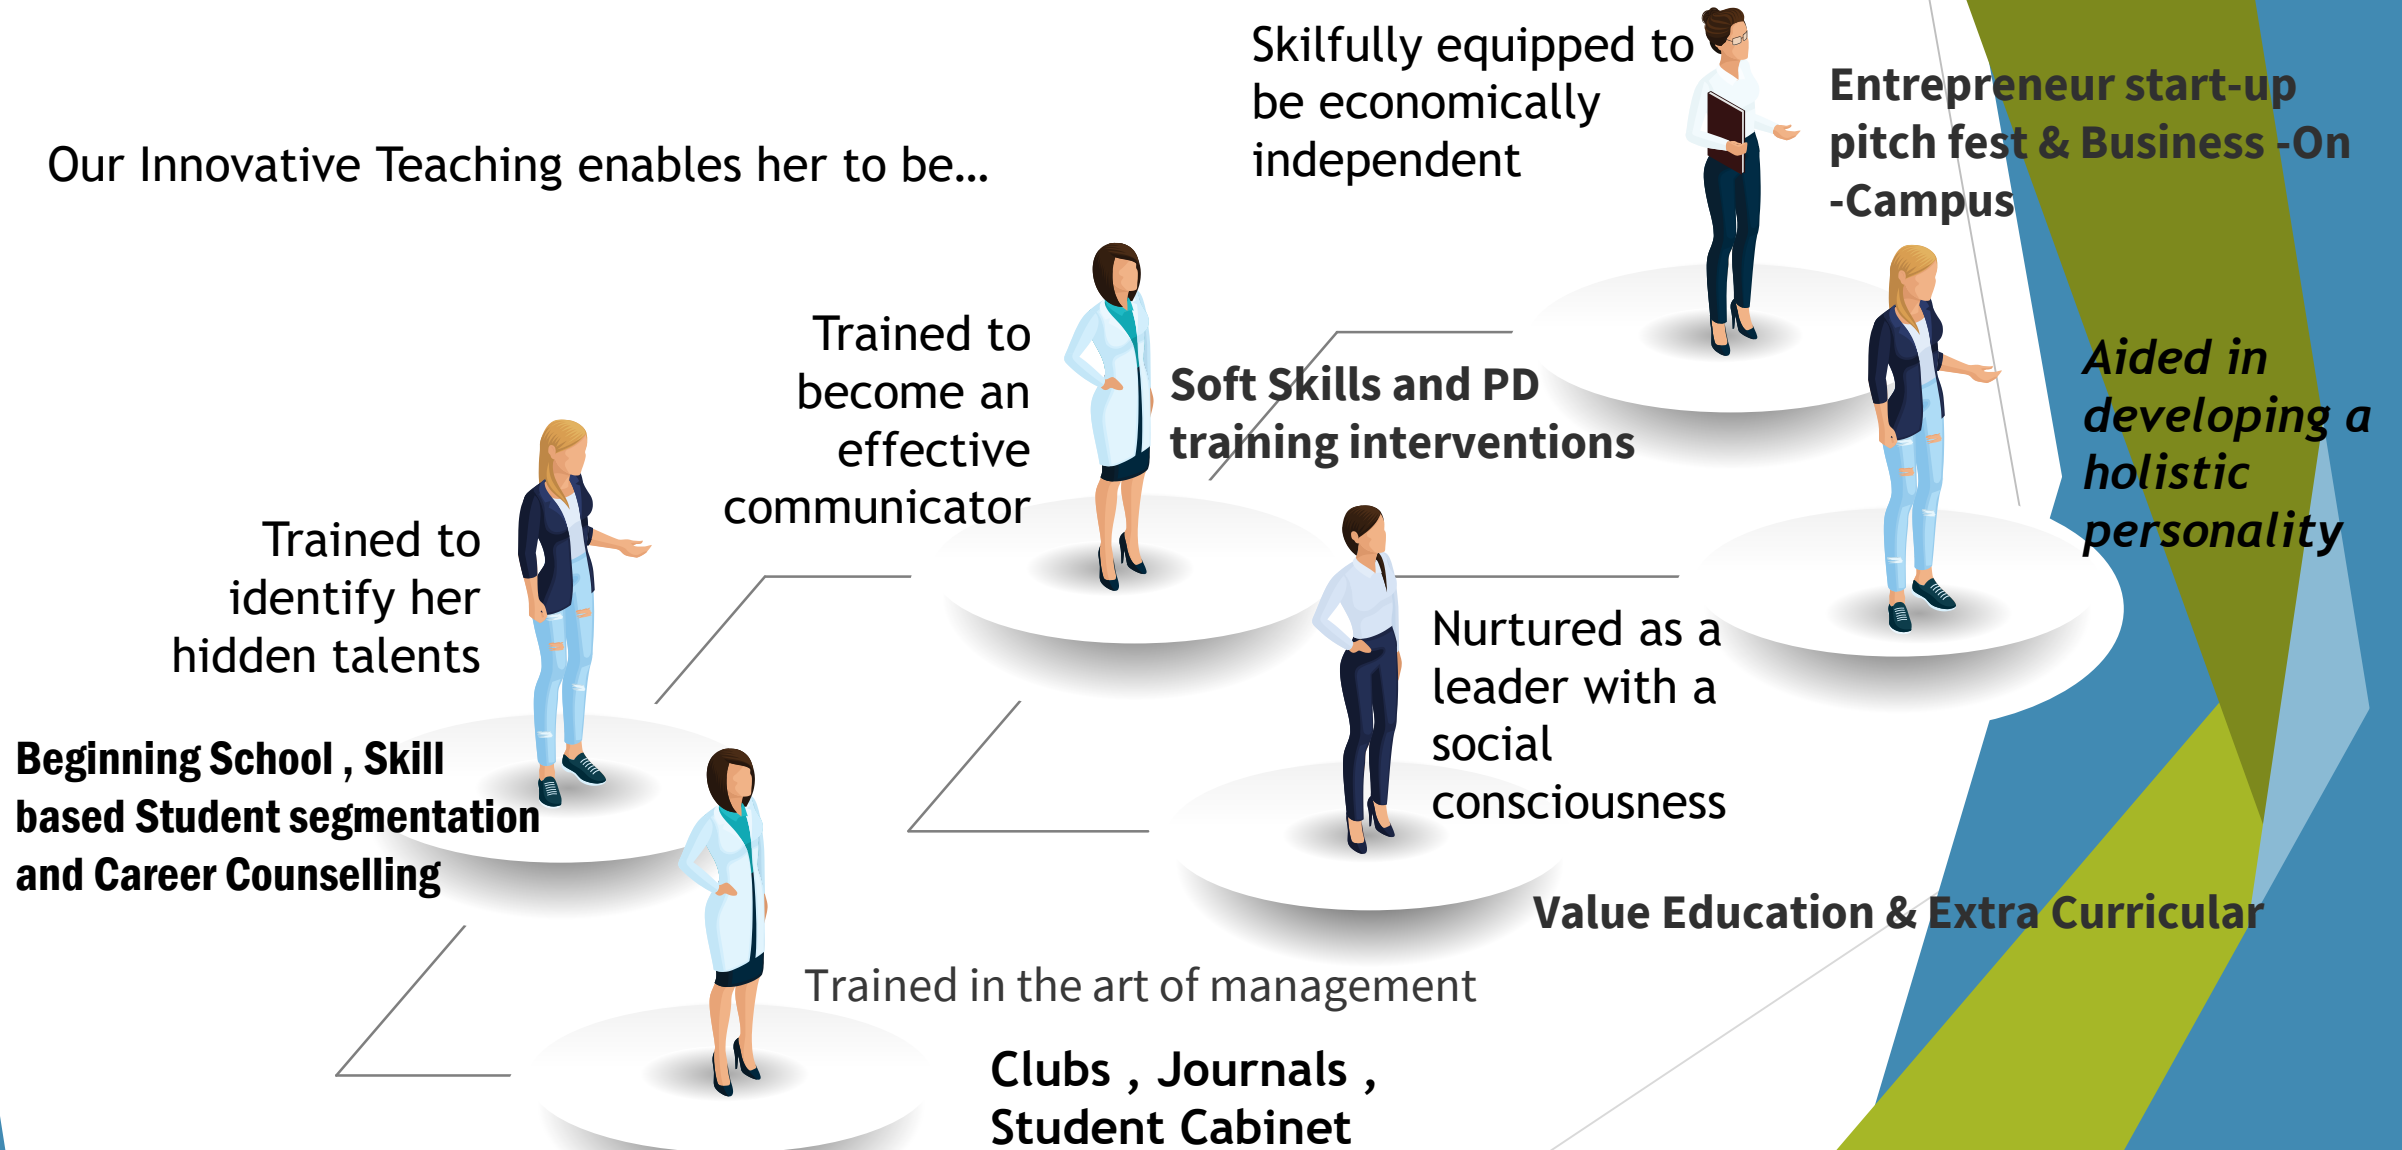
Our Innovative Teaching enables her to be...

Skilfully equipped to be economically independent

Entrepreneur start-up pitch fest & Business -On -Campus

Trained to become an effective communicator

Soft Skills and PD training interventions

Aided in developing a holistic personality

Trained to identify her hidden talents

Nurtured as a leader with a social consciousness

Beginning School , Skill based Student segmentation and Career Counselling

Value Education & Extra Curricular

Trained in the art of management

Clubs , Journals , Student Cabinet